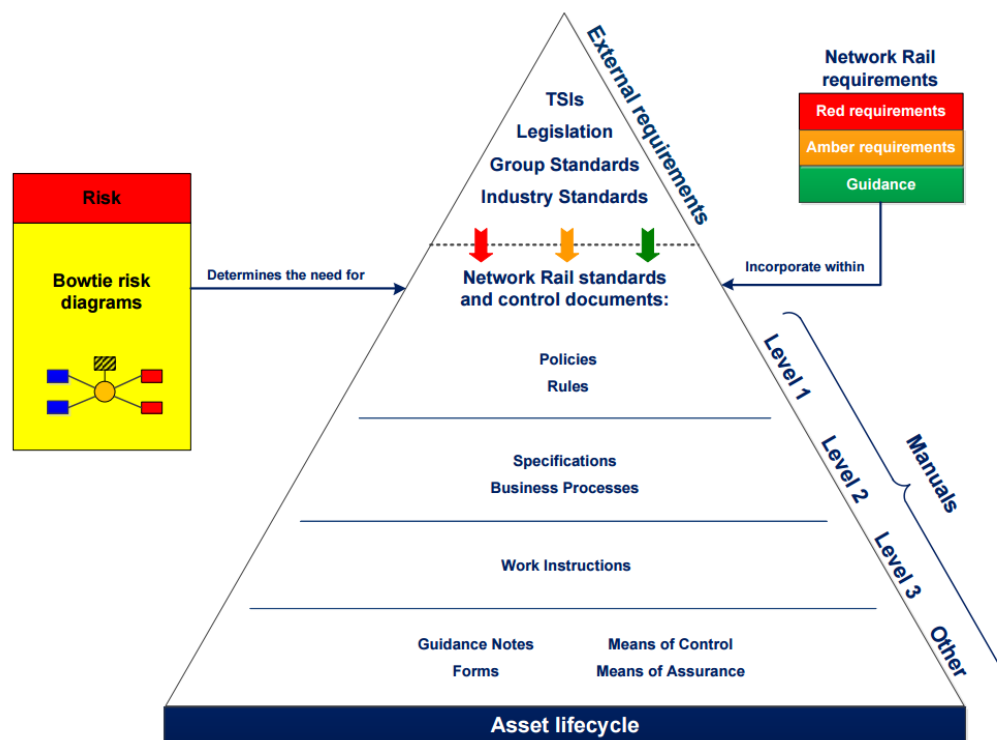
Risk

Bowtie risk diagrams

Determines the need for

External requirements

TSIs
Legislation
Group Standards
Industry Standards

Network Rail requirements

Red requirements
Amber requirements
Guidance

Incorporate within

Network Rail standards and control documents:

Policies
Rules

Level 1

Specifications
Business Processes

Level 2

Manuals

Work Instructions

Level 3

Guidance Notes
Forms

Means of Control
Means of Assurance

Other

Asset lifecycle